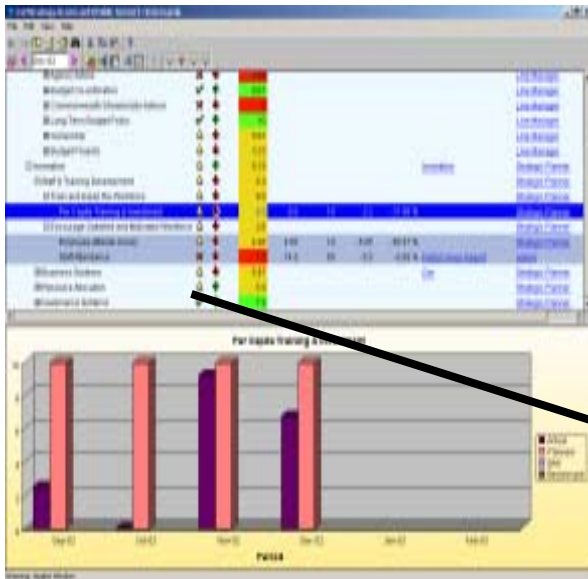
File Edit View Help

Per Capita Training & Investment

Periods

Actual
Planned
Min
Benchmark

Line Manager
Line Manager
Line Manager
Line Manager
Line Manager
Line Manager
Strategic Planner
Strategic Planner
Strategic Planner
Strategic Planner
Strategic Planner
Strategic Planner
Strategic Planner
Strategic Planner
Strategic Planner
Strategic Planner

Innovation

Innovation
Staff & Training Development
Per Capita Training & Investment
Business Systems
Resource Allocation
Governance Adherence

Sep-02
Oct-02
Nov-02
Dec-02
Jan-03
Feb-03

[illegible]